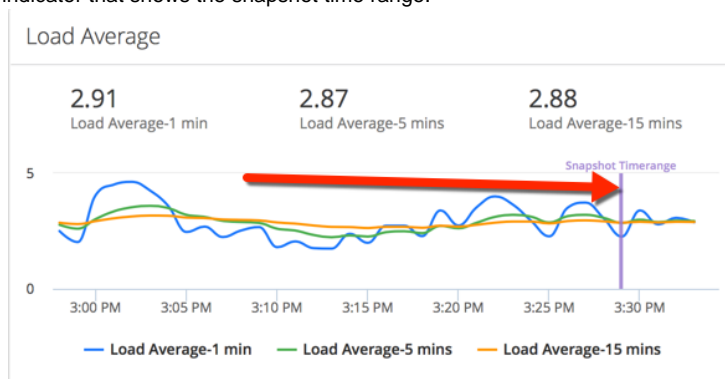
indicator that shows the snapshot time range.

Load Average

2.91
Load Average-1 min

2.87
Load Average-5 mins

2.88
Load Average-15 mins

Snapshot Timerange

5

0

3:00 PM 3:05 PM 3:10 PM 3:15 PM 3:20 PM 3:25 PM 3:30 PM

Load Average-1 min Load Average-5 mins Load Average-15 mins